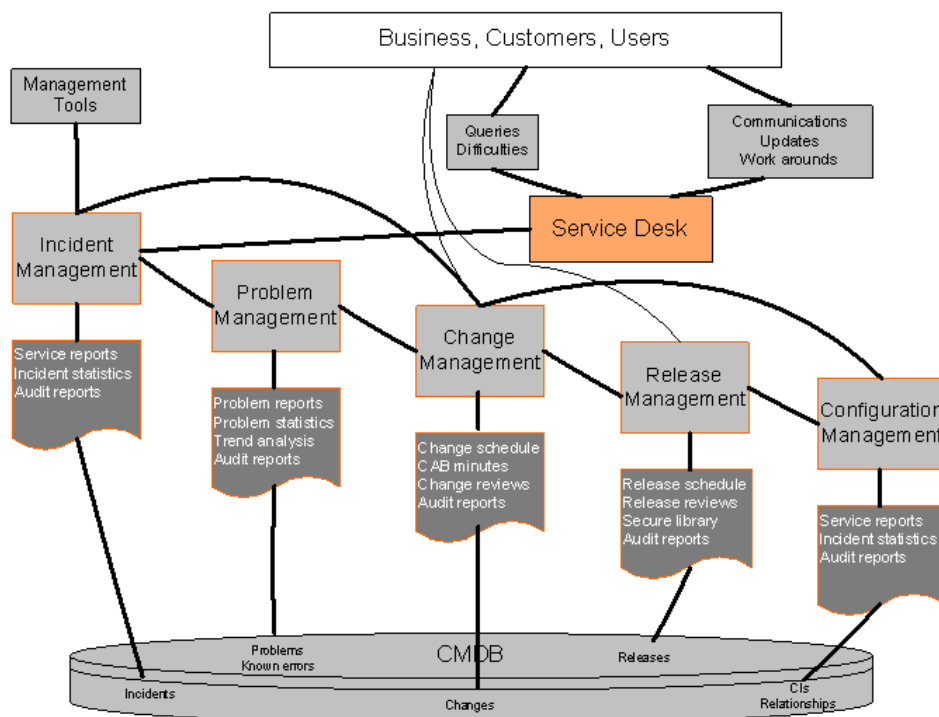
Business, Customers, Users

Management Tools

Queries
Difficulties

Communications
Updates
Work arounds

Service Desk

Incident Management

Problem Management

Change Management

Release Management

Configuration Management

Service reports
Incident statistics
Audit reports

Problem reports
Problem statistics
Trend analysis
Audit reports

Change schedule
CAB minutes
Change reviews
Audit reports

Release schedule
Release reviews
Secure library
Audit reports

Service reports
Incident statistics
Audit reports

Problems
Known errors

CMDB

Releases

Incidents

Changes

CIs
Relationships